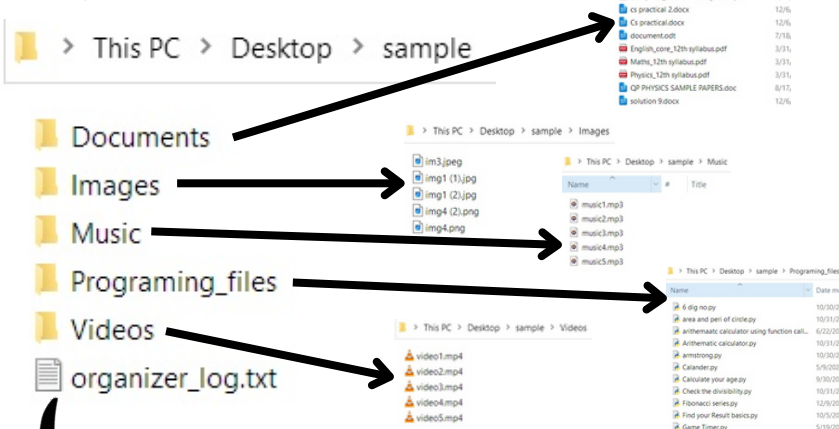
> This PC > Desktop > sample

Documents
Images
Music
Programing_files
Videos
organizer_log.txt

cs practical 2.docx 12/6
Cs practical.docx 12/6
document.odt 7/18
English_core_12th syllabus.pdf 3/31
Maths_12th syllabus.pdf 3/31
Physics_12th syllabus.pdf 3/31
QP PHYSICS SAMPLE PAPERS.doc 8/17
solution 9.docx 12/6

> This PC > Desktop > sample > Images
im3.jpeg
img1 (1).jpg
img1 (2).jpg
img4 (2).png
img4.png

> This PC > Desktop > sample > Music
Name # Title
music1.mp3
music2.mp3
music3.mp3
music4.mp3
music5.mp3

> This PC > Desktop > sample > Programing_files
Name Date m
6 dig no.py 10/30
area and peri of circle.py 10/31
arithemaatc calculator using function call... 6/22
Arithematic calculator.py 10/31
armstrong.py 10/30
Calander.py 5/9
Calculate your age.py 9/30
Check the divisibility.py 10/31
Fibonacci series.py 12/9
Find your Result basics.py 10/5
Game Timer.py 5/19

> This PC > Desktop > sample > Videos
video1.mp4
video2.mp4
video3.mp4
video4.mp4
video5.mp4